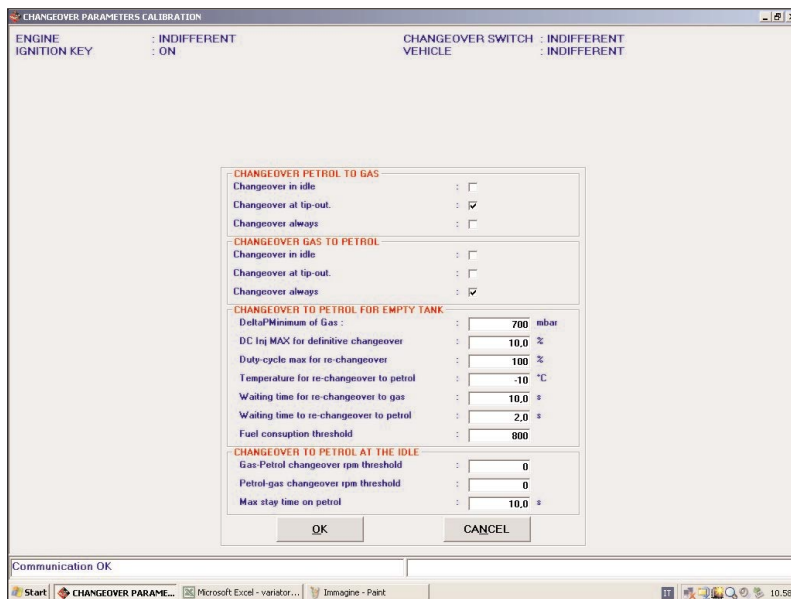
CHANGEOVER PARAMETERS CALIBRATION

ENGINE : INDIFFERENT
IGNITION KEY : ON

CHANGEOVER SWITCH : INDIFFERENT
VEHICLE : INDIFFERENT

CHANGEOVER PETROL TO GAS
Changeover in idle :
Changeover at tip-out. :
Changeover always :

CHANGEOVER GAS TO PETROL
Changeover in idle :
Changeover at tip-out. :
Changeover always :

CHANGEOVER TO PETROL FOR EMPTY TANK
DeltaP Minimum of Gas : : 700 mbar
DC Inj MAX for definitive changeover : 10,0 %
Duty-cycle max for re-changeover : 100 %
Temperature for re-changeover to petrol : -10 °C
Waiting time for re-changeover to gas : 10,0 s
Waiting time to re-changeover to petrol : 2,0 s
Fuel consuption threshold : 800

CHANGEOVER TO PETROL AT THE IDLE
Gas-Petrol changeover rpm threshold : 0
Petrol-gas changeover rpm threshold : 0
Max stay time on petrol : 10,0 s

OK
CANCEL

Communication OK

Start | CHANGEOVER PARAME... | Microsoft Excel - variator... | Immagine - Paint

IT 10.58